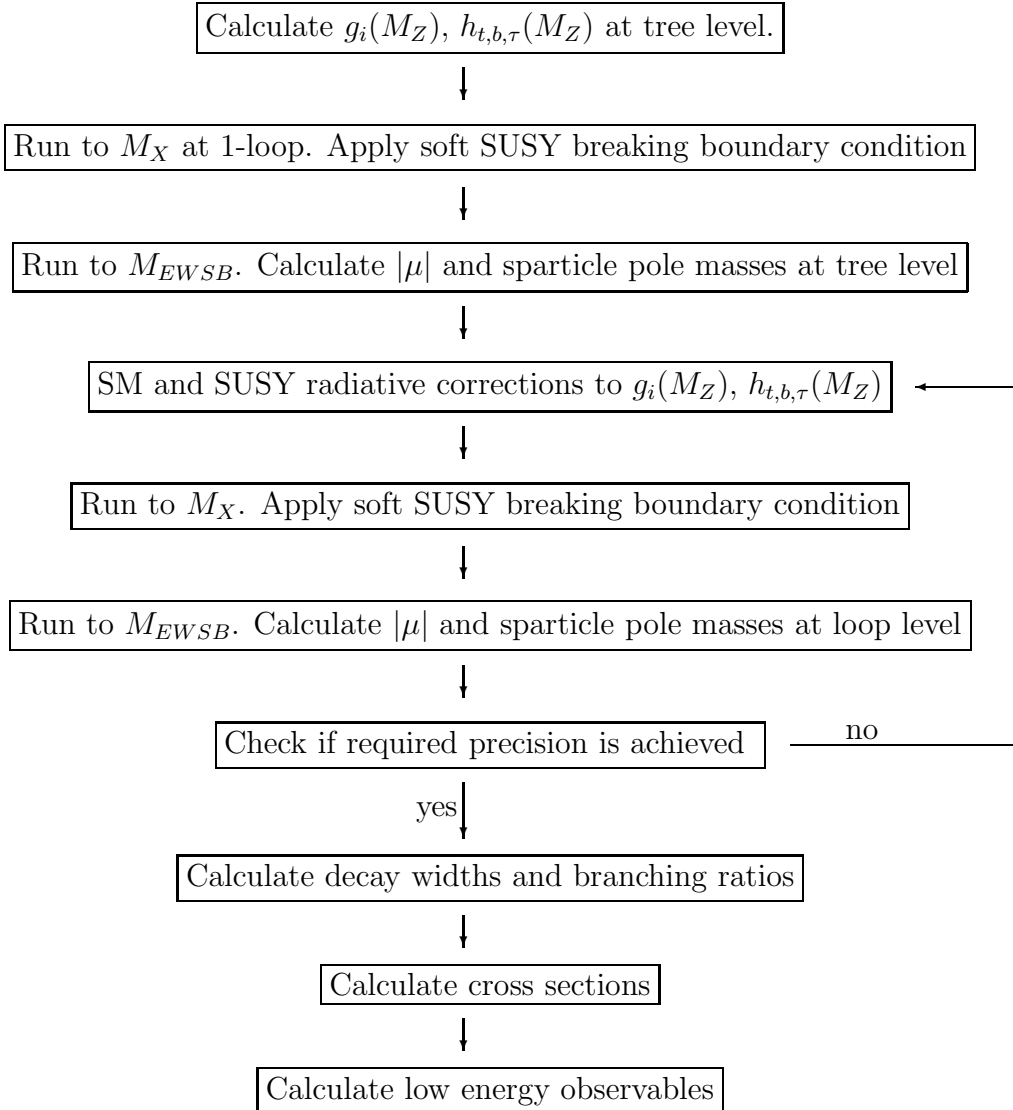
Calculate $g_i(M_Z)$, $h_{t,b,\tau}(M_Z)$ at tree level.

Run to $M_X$ at 1-loop. Apply soft SUSY breaking boundary condition

Run to $M_{EWSB}$. Calculate $|\mu|$ and sparticle pole masses at tree level

SM and SUSY radiative corrections to $g_i(M_Z)$, $h_{t,b,\tau}(M_Z)$

Run to $M_X$. Apply soft SUSY breaking boundary condition

Run to $M_{EWSB}$. Calculate $|\mu|$ and sparticle pole masses at loop level

Check if required precision is achieved

no

yes

Calculate decay widths and branching ratios

Calculate cross sections

Calculate low energy observables